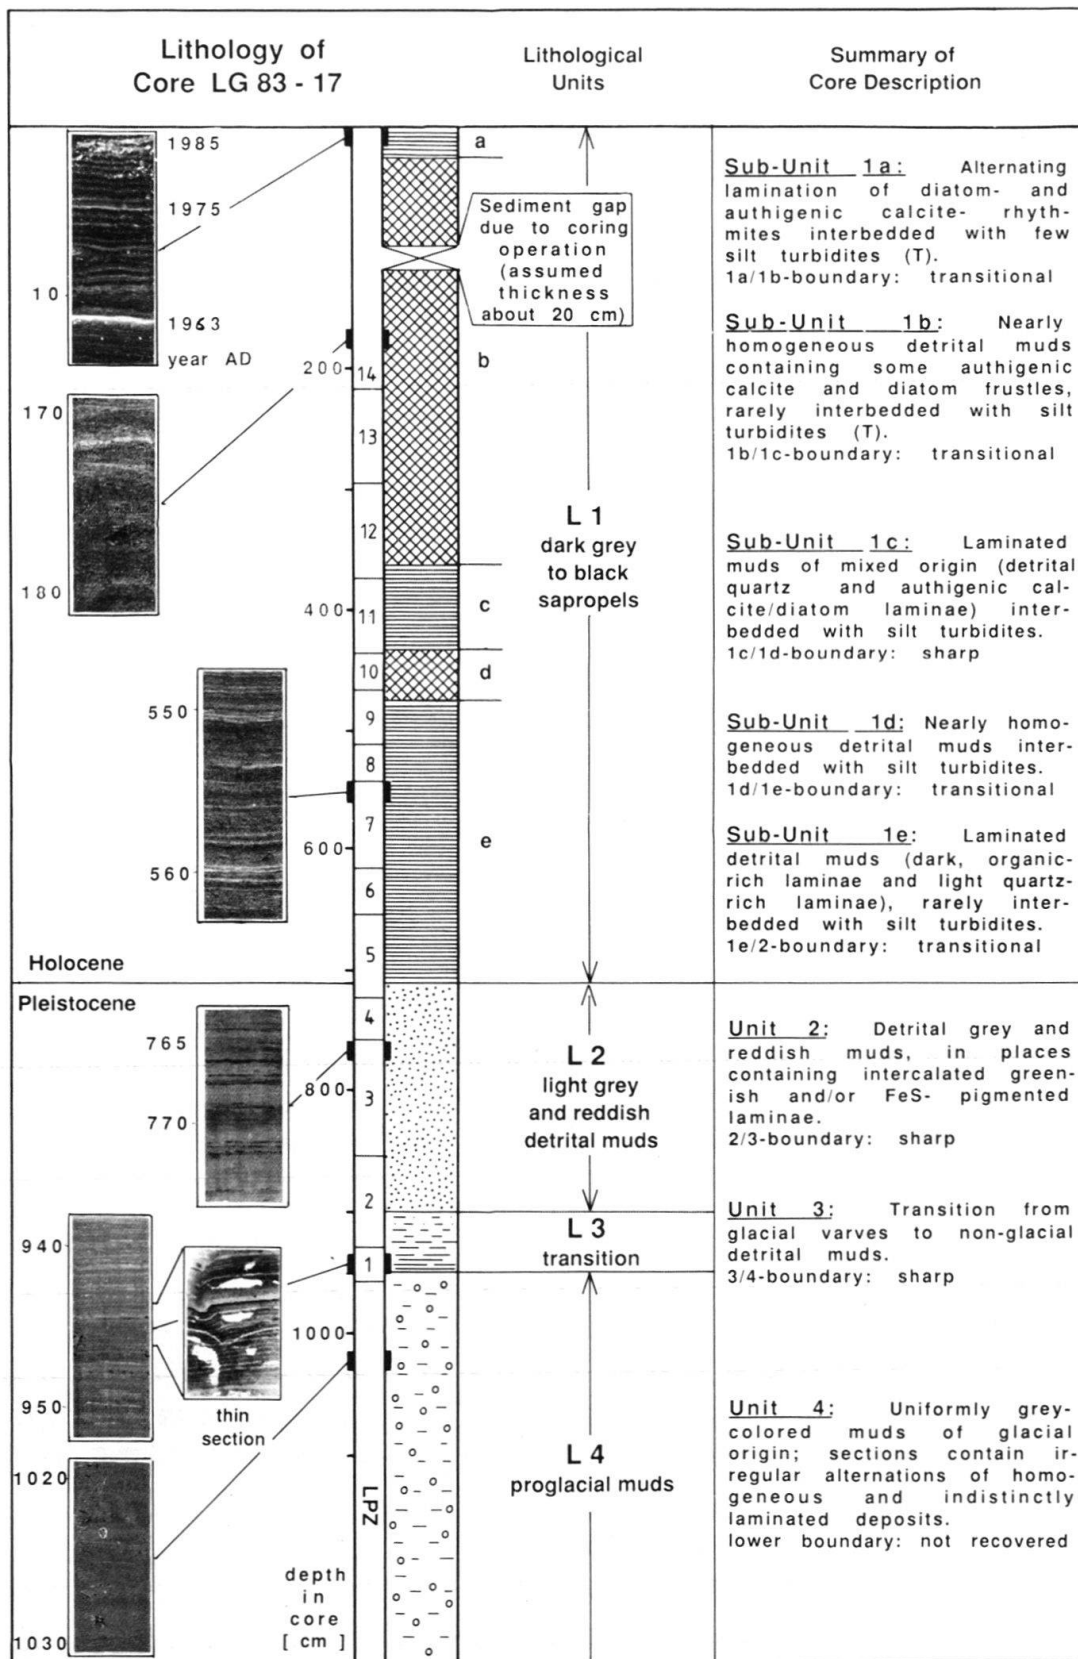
Lithology of Core LG 83 - 17

Lithological Units

Summary of Core Description

1985

1975

10

1963

year AD

170

180

550

560

Holocene

Pleistocene

765

770

940

950

1020

1030

thin section

200

400

600

800

1000

depth in core [ cm ]

14
13
12
11
10
9
8
7
6
5
4
3
2
1

LPZ

a

Sediment gap due to coring operation (assumed thickness about 20 cm)

b

c

d

e

L 1
dark grey to black sapropels

L 2
light grey and reddish detrital muds

L 3
transition

L 4
proglacial muds

Sub-Unit 1a: Alternating lamination of diatom- and authigenic calcite- rhythmites interbedded with few silt turbidites (T).
1a/1b-boundary: transitional

Sub-Unit 1b: Nearly homogeneous detrital muds containing some authigenic calcite and diatom frustles, rarely interbedded with silt turbidites (T).
1b/1c-boundary: transitional

Sub-Unit 1c: Laminated muds of mixed origin (detrital quartz and authigenic calcite/diatom laminae) interbedded with silt turbidites.
1c/1d-boundary: sharp

Sub-Unit 1d: Nearly homogeneous detrital muds interbedded with silt turbidites.
1d/1e-boundary: transitional

Sub-Unit 1e: Laminated detrital muds (dark, organic-rich laminae and light quartz-rich laminae), rarely interbedded with silt turbidites.
1e/2-boundary: transitional

Unit 2: Detrital grey and reddish muds, in places containing intercalated greenish and/or FeS- pigmented laminae.
2/3-boundary: sharp

Unit 3: Transition from glacial varves to non-glacial detrital muds.
3/4-boundary: sharp

Unit 4: Uniformly grey-colored muds of glacial origin; sections contain irregular alternations of homogeneous and indistinctly laminated deposits.
lower boundary: not recovered